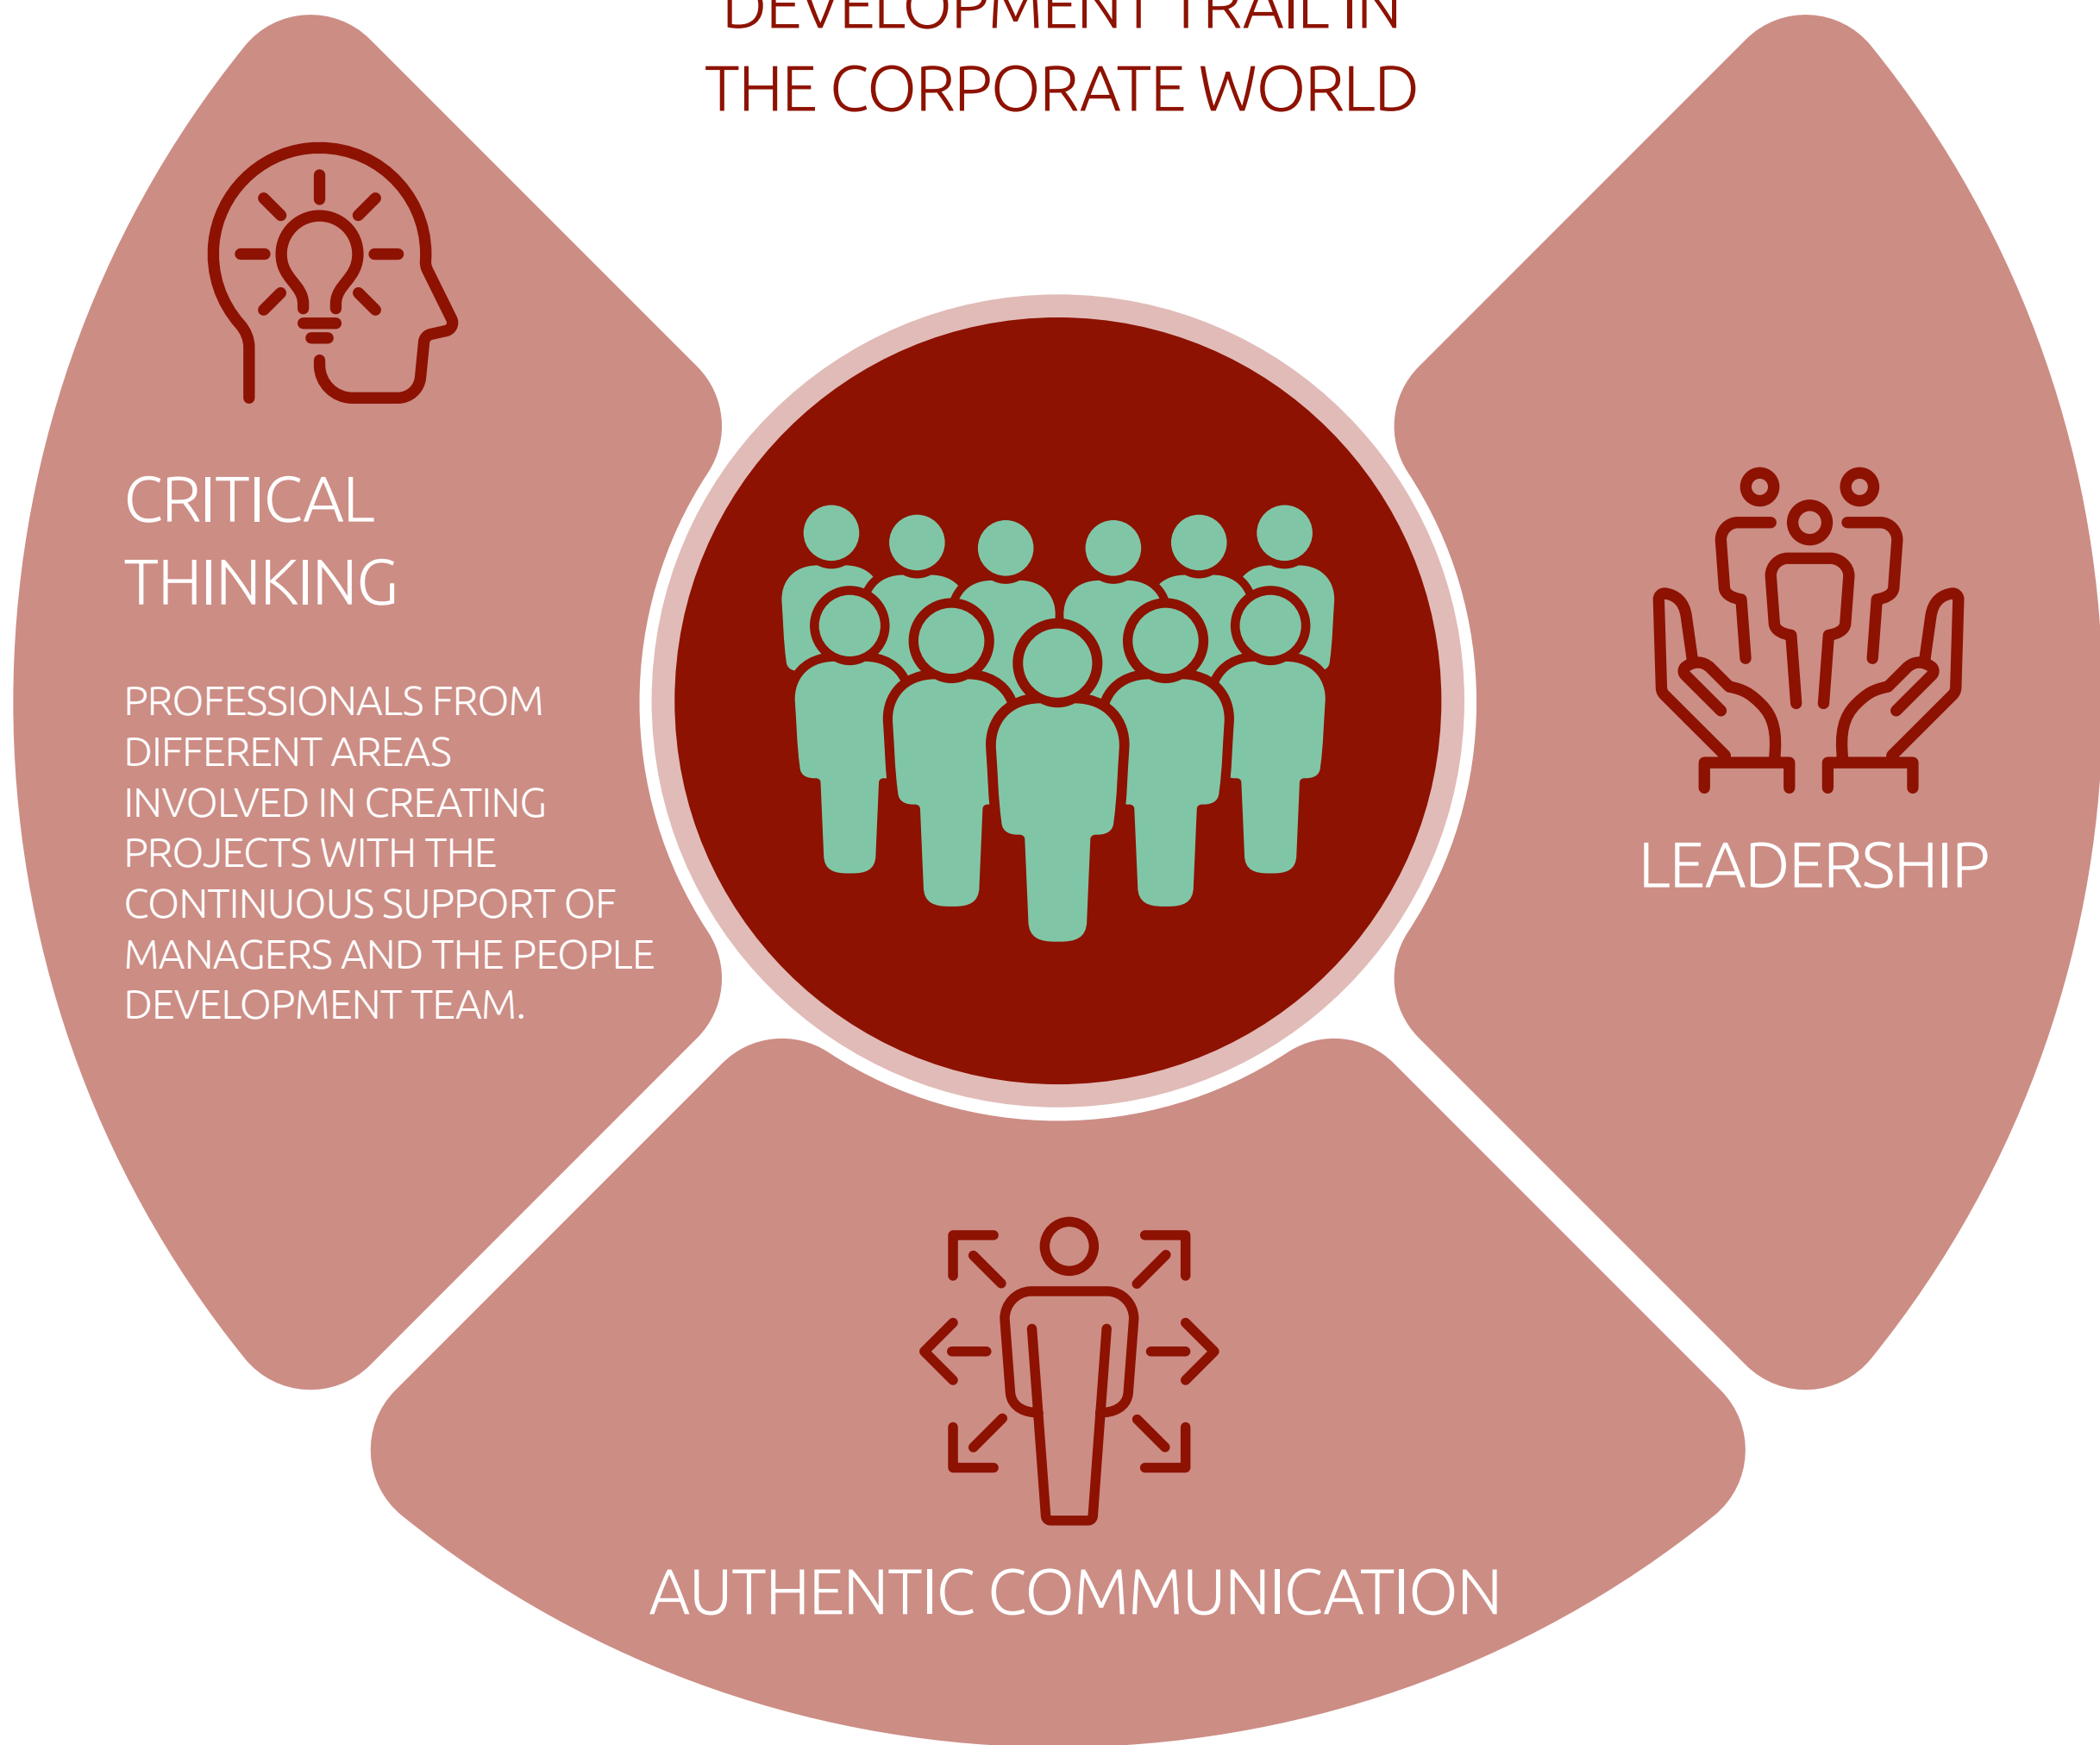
DEVELOPMENT TRAIL IN THE CORPORATE WORLD

CRITICAL THINKING

PROFESSIONALS FROM DIFFERENT AREAS INVOLVED IN CREATING PROJECTS WITH THE CONTINUOUS SUPPORT OF MANAGERS AND THE PEOPLE DEVELOPMENT TEAM.

LEADERSHIP

AUTHENTIC COMMUNICATION